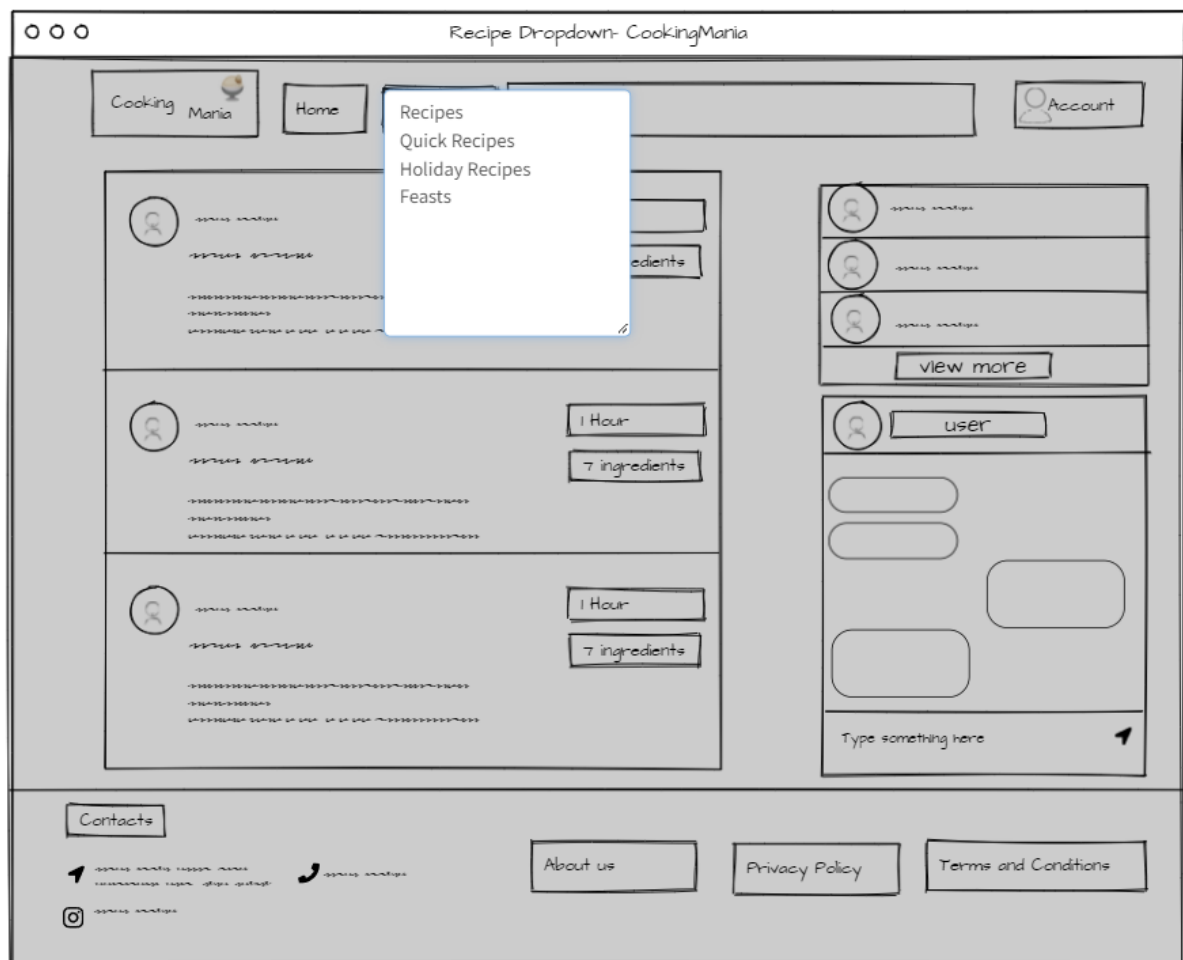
Recipe Dropdown- CookingMania

Cooking Maria

Home

Recipes
Quick Recipes
Holiday Recipes
Feasts

Account

edients

1 Hour

7 ingredients

1 Hour

7 ingredients

view more

user

Type something here

Contacts

About us

Privacy Policy

Terms and Conditions